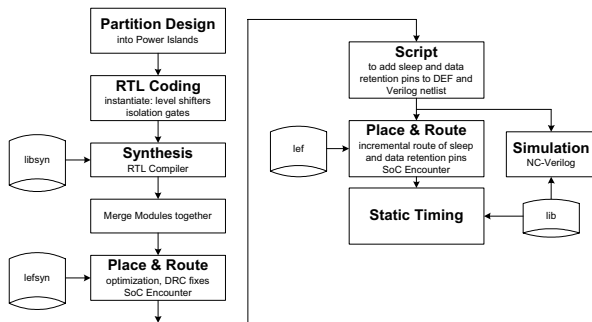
Partition Design
into Power Islands

RTL Coding
instantiate: level shifters isolation gates

libsyn

Synthesis
RTL Compiler

Merge Modules together

lefsyn

Place & Route
optimization, DRC fixes SoC Encounter

Script
to add sleep and data retention pins to DEF and Verilog netlist

lef

Place & Route
incremental route of sleep and data retention pins SoC Encounter

Simulation
NC-Verilog

Static Timing

lib